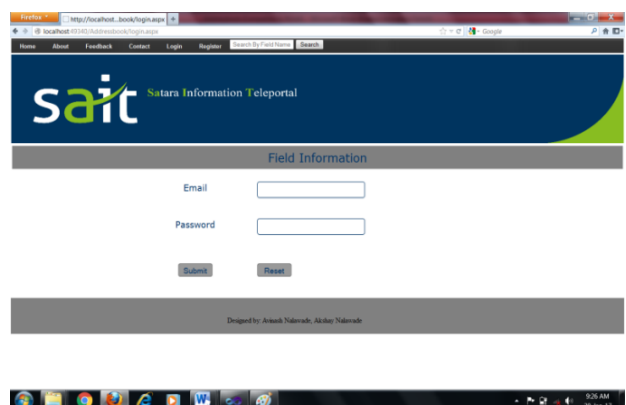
Firefox
http://localhost...book/login.aspx
+
localhost:49340/Addressbook/login.aspx
Google
Home About Feedback Contact Login Register Search By Field Name Search
sait
Satara Information Teleportal
Field Information
Email
Password
Submit
Reset
Designed by: Avinash Nalawade, Akshay Nalawade
9:26 AM
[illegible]